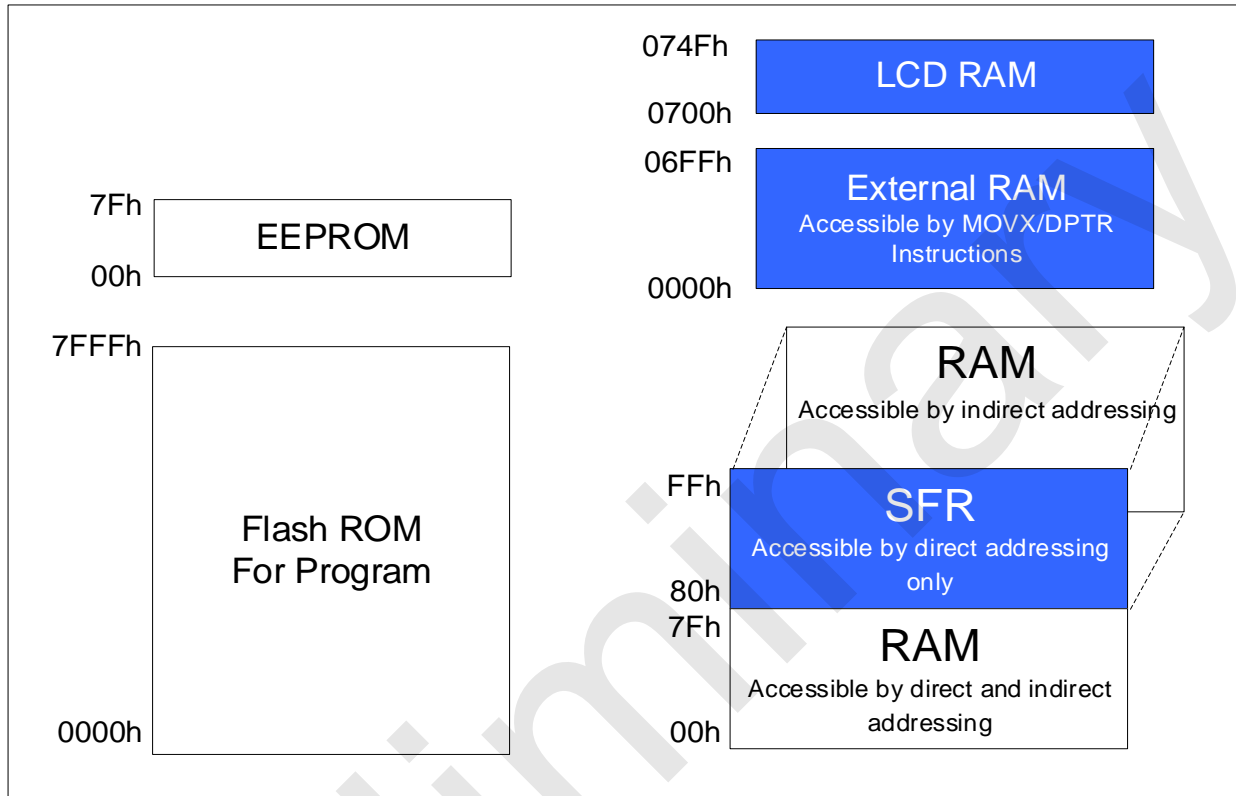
074Fh
LCD RAM
0700h

06FFh
External RAM
Accessible by MOVX/DPTR Instructions
0000h

7Fh
EEPROM
00h

7FFFh
Flash ROM
For Program
0000h

RAM
Accessible by indirect addressing

FFh
SFR
Accessible by direct addressing only
80h

7Fh
RAM
Accessible by direct and indirect addressing
00h

Preliminary